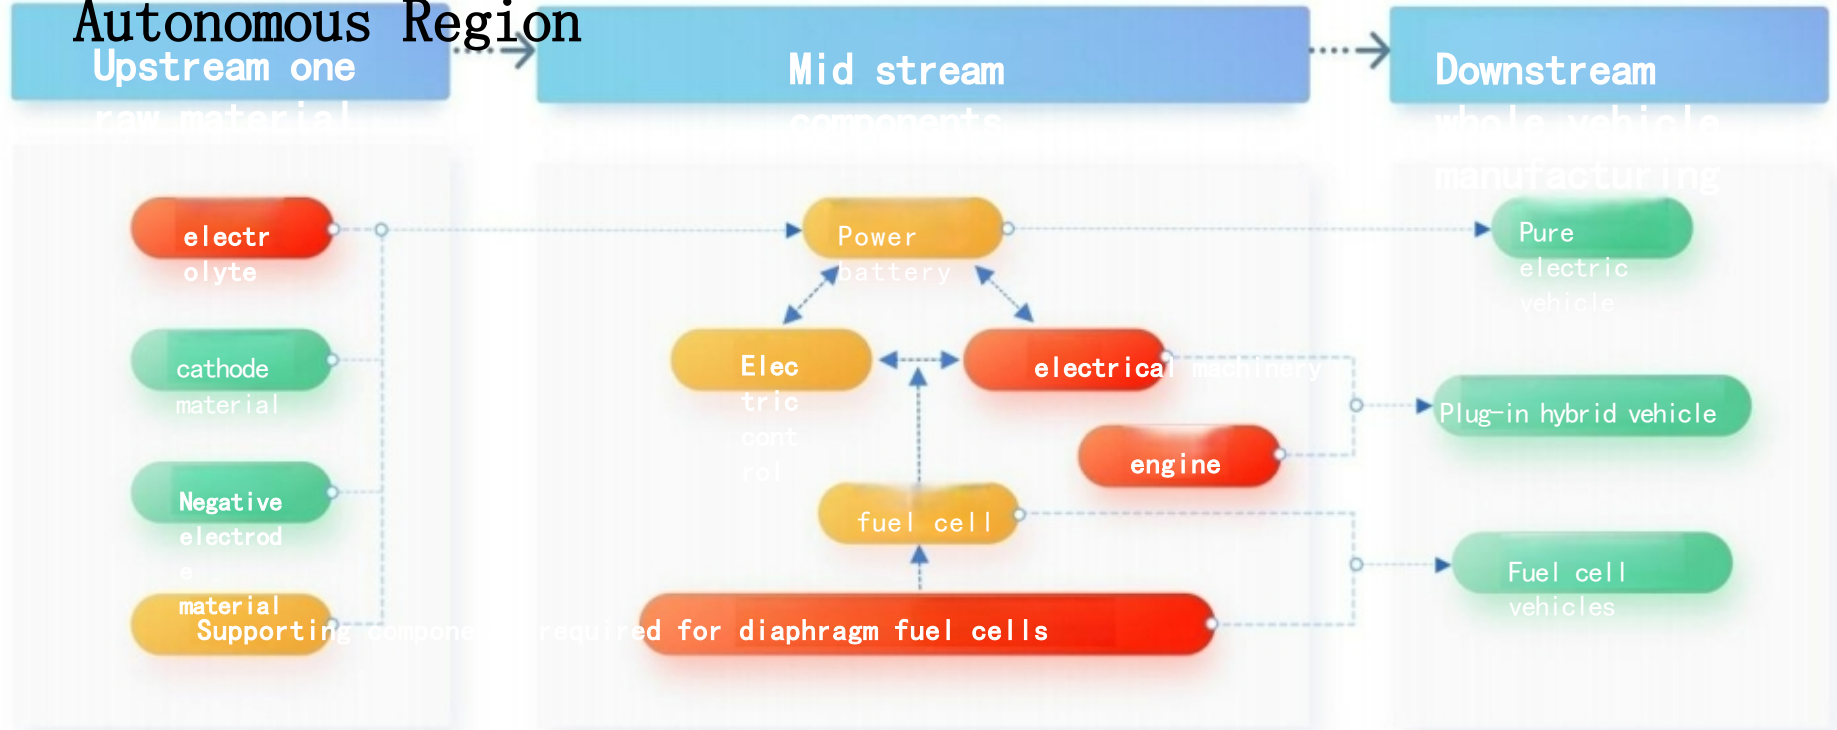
Autonomous Region

Upstream one raw material

Mid stream components

Downstream whole vehicle manufacturing

electrolyte

cathode material

Negative electrode material

Supporting components required for diaphragm fuel cells

Power battery

Electric control

electrical machinery

engine

fuel cell

Pure electric vehicle

Plug-in hybrid vehicle

Fuel cell vehicles